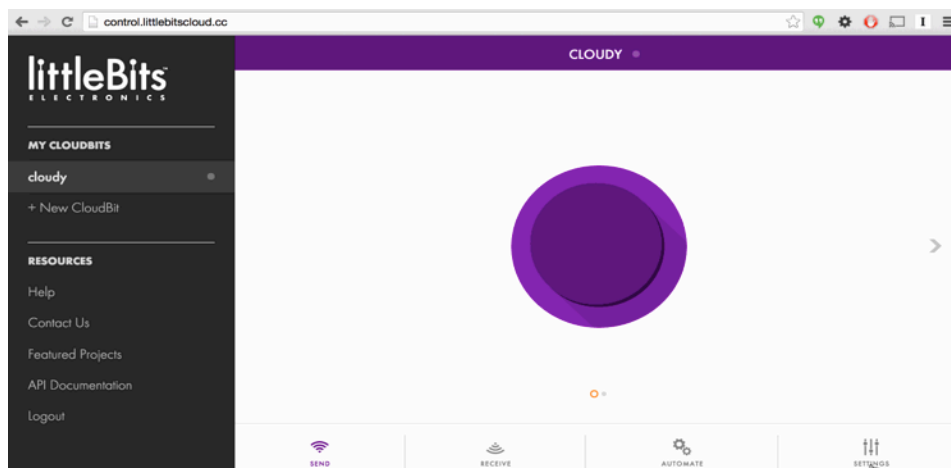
control.littlebitscloud.cc

littleBits
ELECTRONICS

MY CLOUDBITS

cloudy

+ New CloudBit

RESOURCES

Help

Contact Us

Featured Projects

API Documentation

Logout

CLOUDY

SEND

RECEIVE

AUTOMATE

SETTINGS